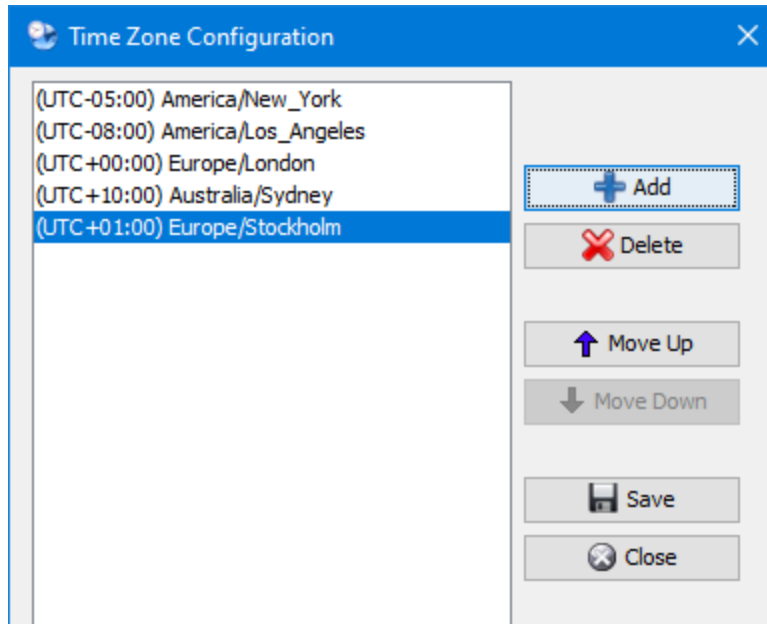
Time Zone Configuration

(UTC-05:00) America/New_York
(UTC-08:00) America/Los_Angeles
(UTC+00:00) Europe/London
(UTC+10:00) Australia/Sydney
(UTC+01:00) Europe/Stockholm

Add
Delete
Move Up
Move Down
Save
Close